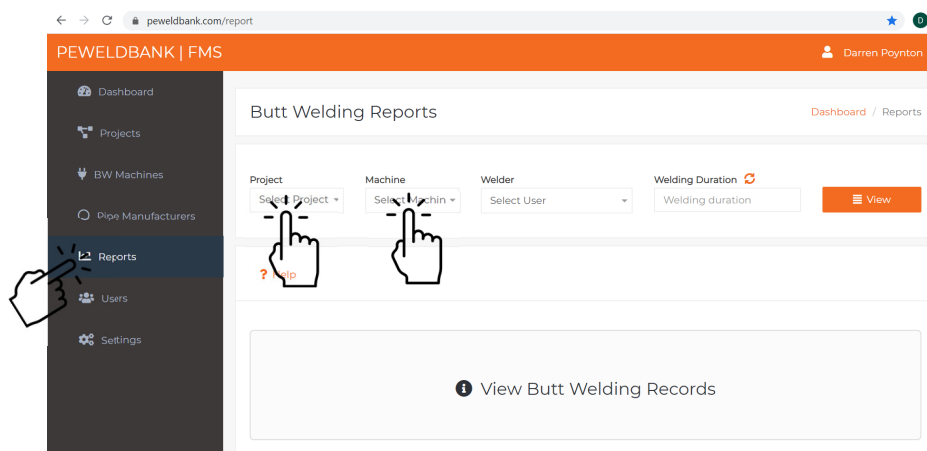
peweldbank.com/report

D

PEWELDBANK | FMS

Darren Poynton

Dashboard

Projects

BW Machines

Pipe Manufacturers

Reports

Users

Settings

Butt Welding Reports

Dashboard / Reports

Project
Select Project

Machine
Select Machin

Welder
Select User

Welding Duration
Welding duration

View

? Help

View Butt Welding Records